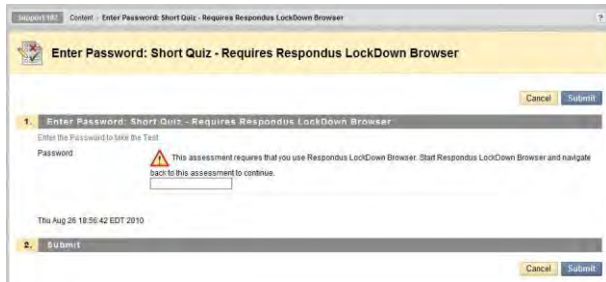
Support102 Content Enter Password: Short Quiz - Requires Respondus LockDown Browser

?

Enter Password: Short Quiz - Requires Respondus LockDown Browser

Cancel Submit

1. Enter Password: Short Quiz - Requires Respondus LockDown Browser

Enter the Password to take the Test

Password

This assessment requires that you use Respondus LockDown Browser. Start Respondus LockDown Browser and navigate back to this assessment to continue.

Thu Aug 26 18:56:42 EDT 2010

2. Submit

Cancel Submit